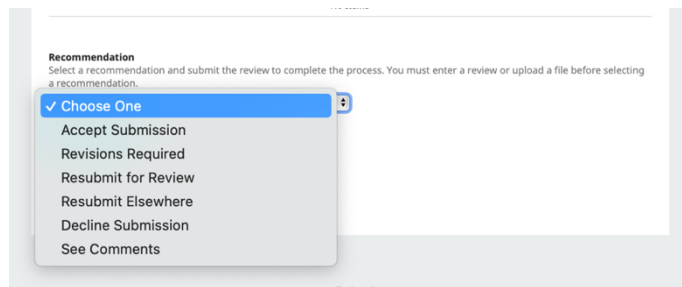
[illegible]

Recommendation
Select a recommendation and submit the review to complete the process. You must enter a review or upload a file before selecting a recommendation.

✓ Choose One
Accept Submission
Revisions Required
Resubmit for Review
Resubmit Elsewhere
Decline Submission
See Comments

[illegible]